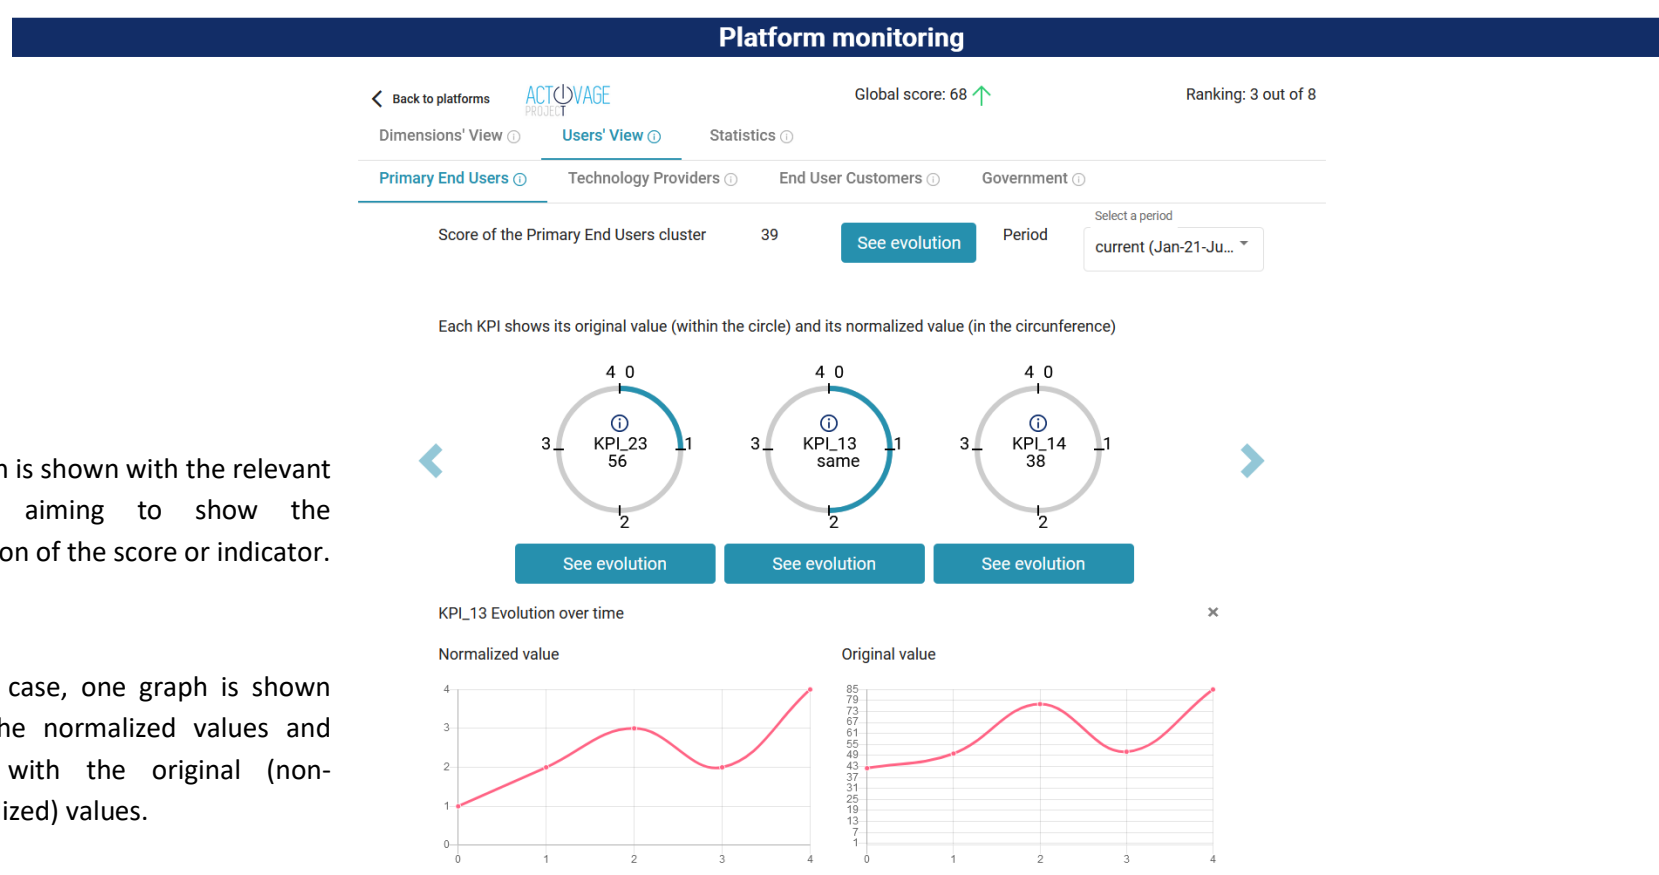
Platform monitoring

n is shown with the relevant aiming to show the on of the score or indicator.

case, one graph is shown he normalized values and with the original (nonized) values.

Back to platforms ACTIVAGE PROJECT Global score: 68 Ranking: 3 out of 8

Dimensions' View ⓘ Users' View ⓘ Statistics ⓘ

Primary End Users ⓘ Technology Providers ⓘ End User Customers ⓘ Government ⓘ

Score of the Primary End Users cluster 39 See evolution Period Select a period current (Jan-21-Ju...

Each KPI shows its original value (within the circle) and its normalized value (in the circumference)

4 0 3 1 2 ⓘ KPI_23 56

4 0 3 1 2 ⓘ KPI_13 same

4 0 3 1 2 ⓘ KPI_14 38

See evolution See evolution See evolution

KPI_13 Evolution over time ×

Normalized value

4 3 2 1 0
0 1 2 3 4

Original value

85 79 73 67 61 55 49 43 37 31 25 19 13 7 1
0 1 2 3 4